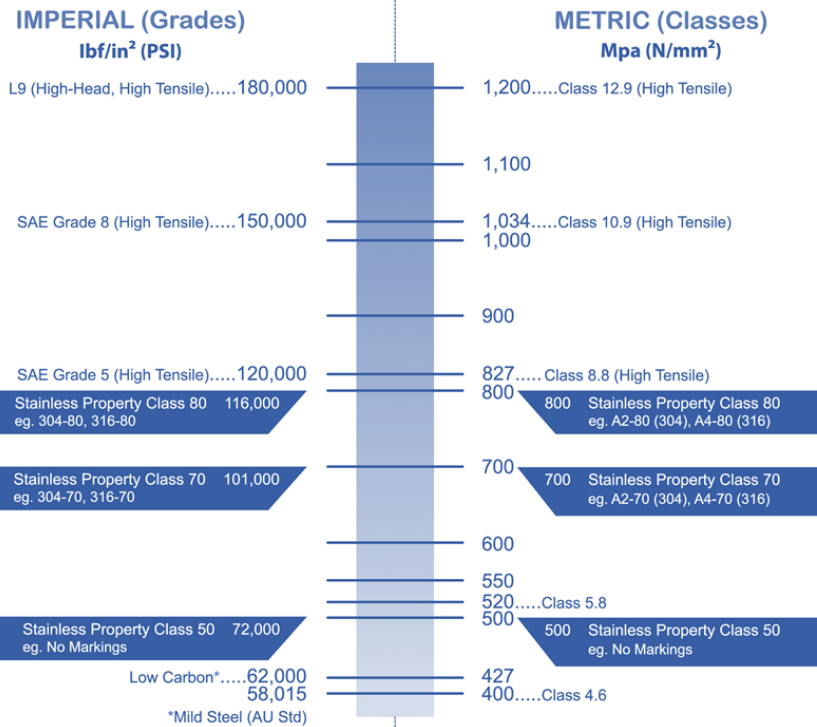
IMPERIAL (Grades)
lbf/in² (PSI)

METRIC (Classes)
Mpa (N/mm²)

L9 (High-Head, High Tensile).....180,000
1,200.....Class 12.9 (High Tensile)

1,100

SAE Grade 8 (High Tensile).....150,000
1,034.....Class 10.9 (High Tensile)
1,000

900

SAE Grade 5 (High Tensile).....120,000
827..... Class 8.8 (High Tensile)
800

Stainless Property Class 80 116,000
eg. 304-80, 316-80

800 Stainless Property Class 80
eg. A2-80 (304), A4-80 (316)

700

Stainless Property Class 70 101,000
eg. 304-70, 316-70

700 Stainless Property Class 70
eg. A2-70 (304), A4-70 (316)

600

550

520.....Class 5.8

500

Stainless Property Class 50 72,000
eg. No Markings

500 Stainless Property Class 50
eg. No Markings

Low Carbon*.....62,000
427
58,015
400.....Class 4.6

*Mild Steel (AU Std)